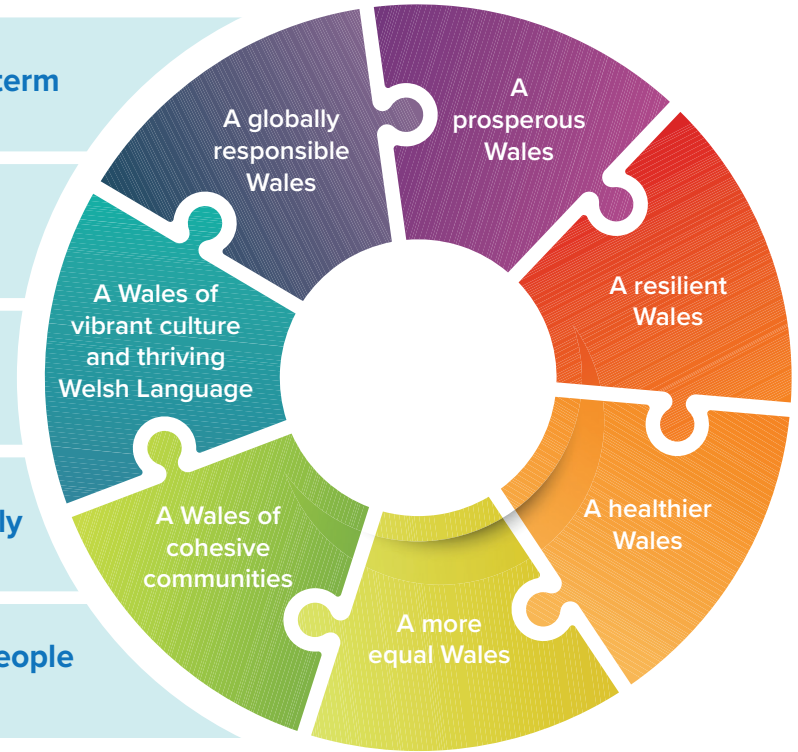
term

ly

eople

A prosperous Wales

A resilient Wales

A healthier Wales

A more equal Wales

A Wales of cohesive communities

A Wales of vibrant culture and thriving Welsh Language

A globally responsible Wales